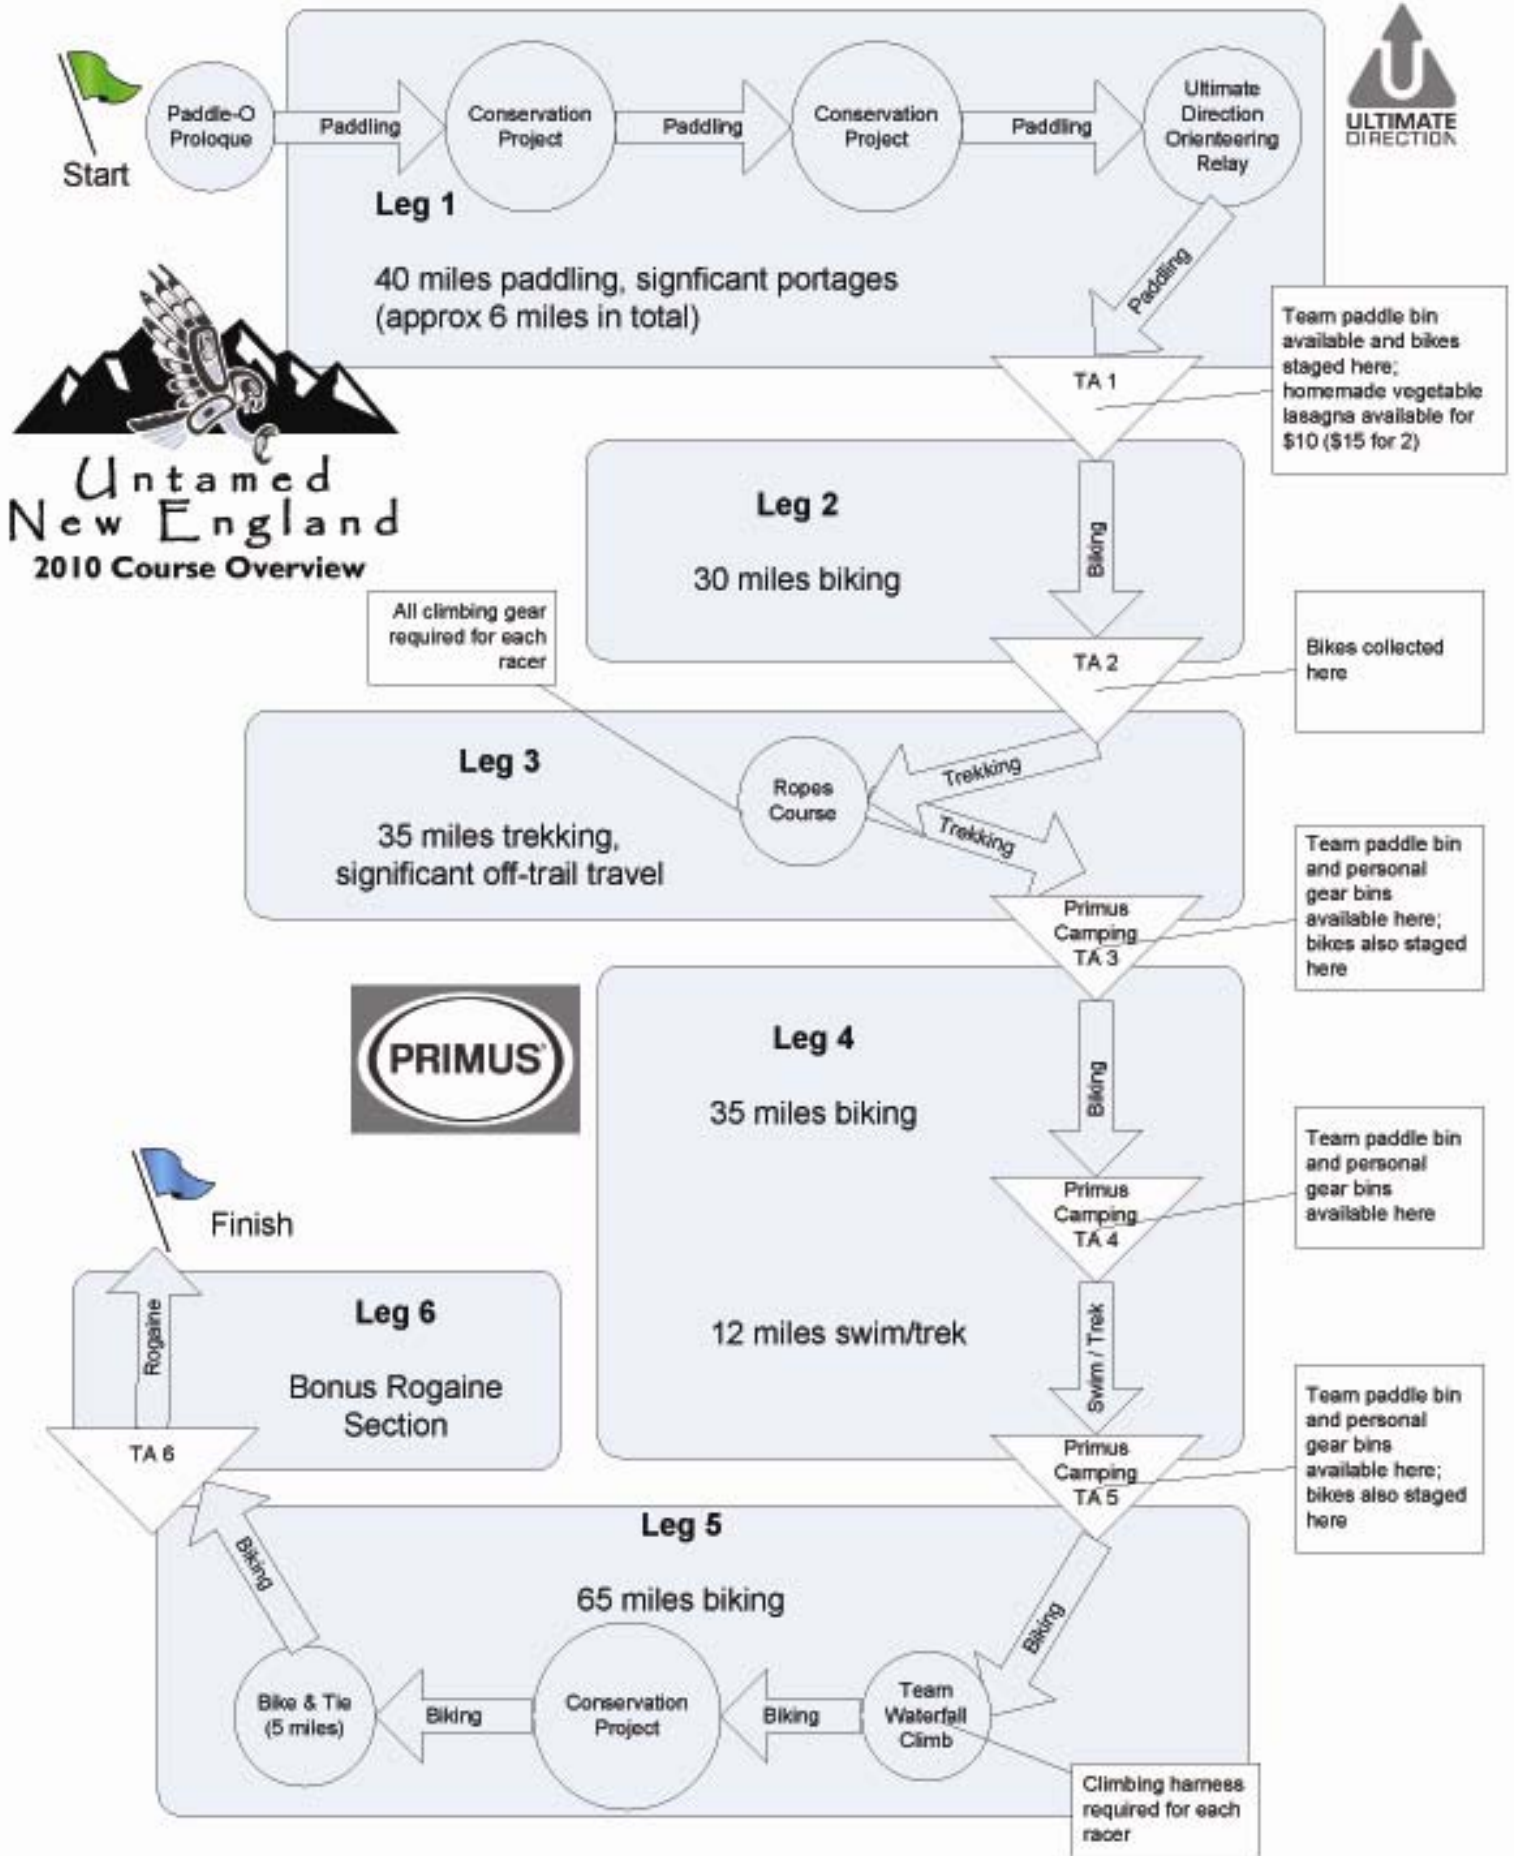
Start

Paddle-O Proloque

Paddling

Conservation Project

Paddling

Conservation Project

Paddling

Ultimate Direction Orienteering Relay

ULTIMATE DIRECTION

Leg 1

40 miles paddling, signficant portages (approx 6 miles in total)

Paddling

TA 1

Team paddle bin available and bikes staged here; homemade vegetable lasagna available for $10 ($15 for 2)

Untamed New England
2010 Course Overview

Leg 2

30 miles biking

Biking

TA 2

Bikes collected here

All climbing gear required for each racer

Leg 3

35 miles trekking, significant off-trail travel

Ropes Course

Trekking

Trekking

Primus Camping TA 3

Team paddle bin and personal gear bins available here; bikes also staged here

PRIMUS

Leg 4

35 miles biking

Biking

Primus Camping TA 4

Team paddle bin and personal gear bins available here

12 miles swim/trek

Swim / Trek

Primus Camping TA 5

Team paddle bin and personal gear bins available here; bikes also staged here

Finish

Rogaine

Leg 6

Bonus Rogaine Section

TA 6

Leg 5

65 miles biking

Biking

Biking

Bike & Tie (5 miles)

Biking

Conservation Project

Biking

Team Waterfall Climb

Climbing harness required for each racer